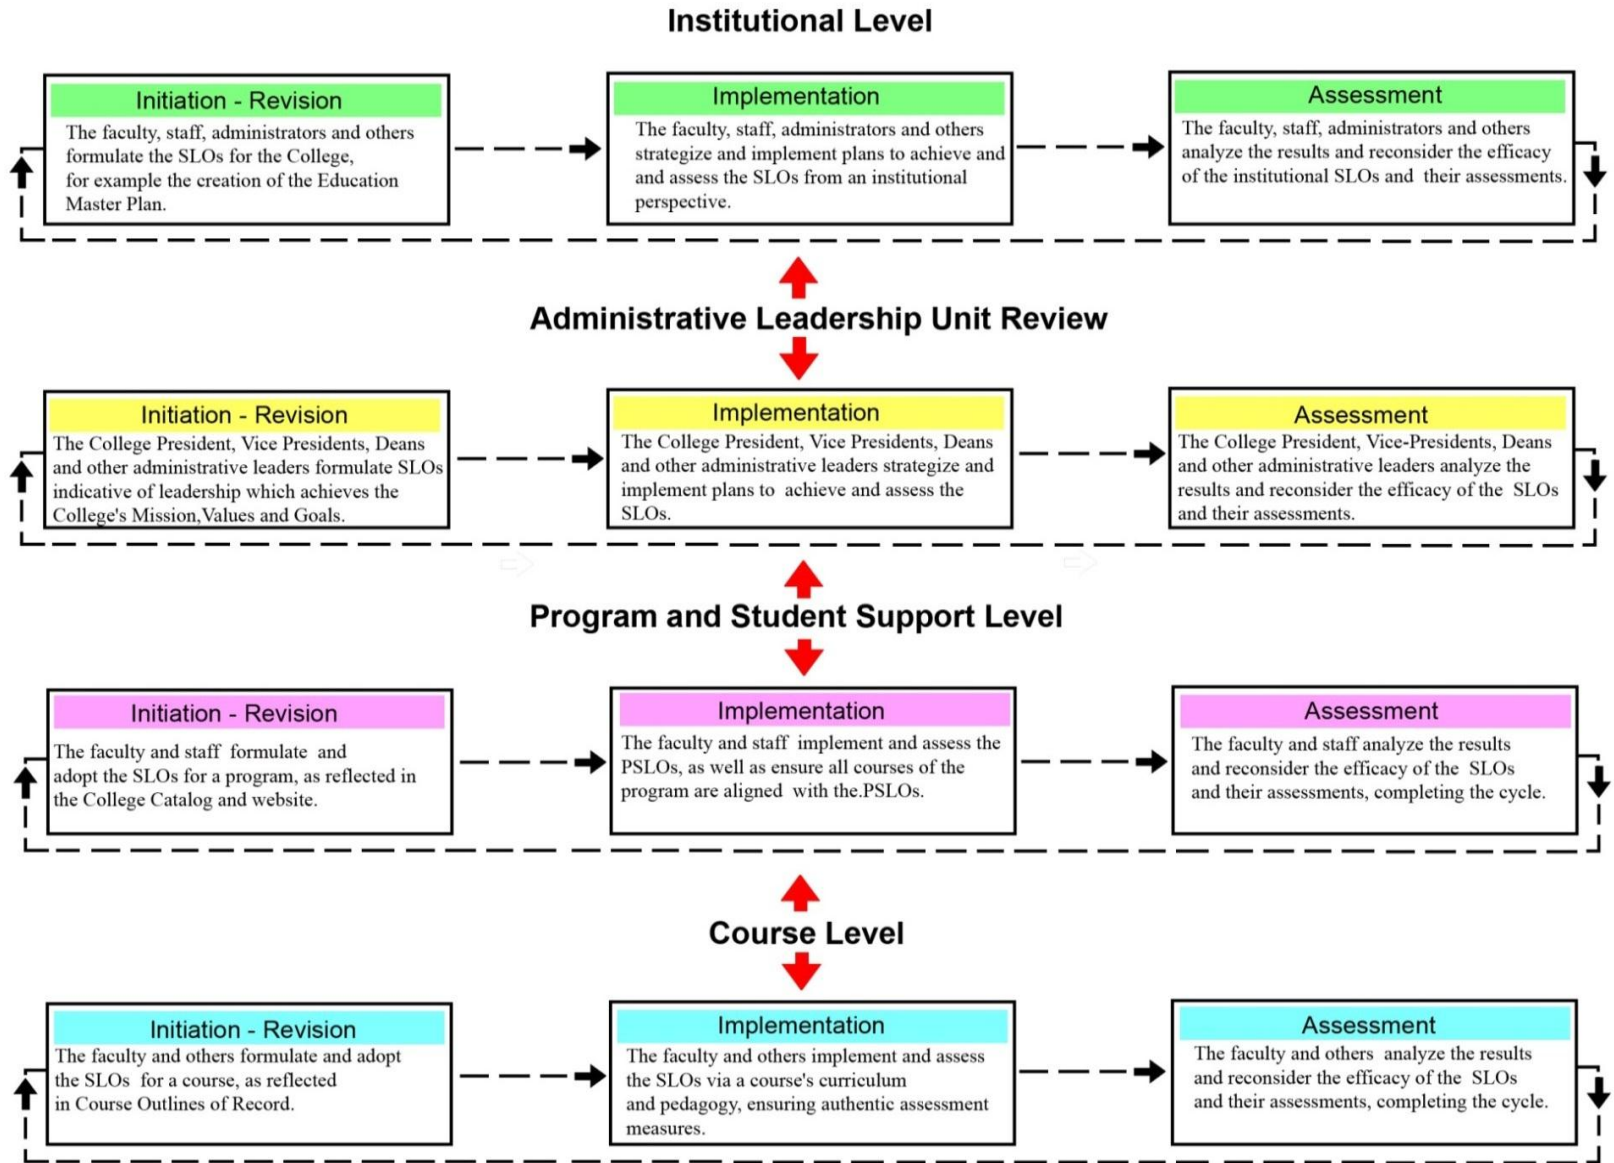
Institutional Level

Initiation - Revision
The faculty, staff, administrators and others formulate the SLOs for the College, for example the creation of the Education Master Plan.

Implementation
The faculty, staff, administrators and others strategize and implement plans to achieve and and assess the SLOs from an institutional perspective.

Assessment
The faculty, staff, administrators and others analyze the results and reconsider the efficacy of the institutional SLOs and their assessments.

Administrative Leadership Unit Review

Initiation - Revision
The College President, Vice Presidents, Deans and other administrative leaders formulate SLOs indicative of leadership which achieves the College's Mission,Values and Goals.

Implementation
The College President, Vice Presidents, Deans and other administrative leaders strategize and implement plans to achieve and assess the SLOs.

Assessment
The College President, Vice-Presidents, Deans and other administrative leaders analyze the results and reconsider the efficacy of the SLOs and their assessments.

Program and Student Support Level

Initiation - Revision
The faculty and staff formulate and adopt the SLOs for a program, as reflected in the College Catalog and website.

Implementation
The faculty and staff implement and assess the PSLOs, as well as ensure all courses of the program are aligned with the.PSLOs.

Assessment
The faculty and staff analyze the results and reconsider the efficacy of the SLOs and their assessments, completing the cycle.

Course Level

Initiation - Revision
The faculty and others formulate and adopt the SLOs for a course, as reflected in Course Outlines of Record.

Implementation
The faculty and others implement and assess the SLOs via a course's curriculum and pedagogy, ensuring authentic assessment measures.

Assessment
The faculty and others analyze the results and reconsider the efficacy of the SLOs and their assessments, completing the cycle.